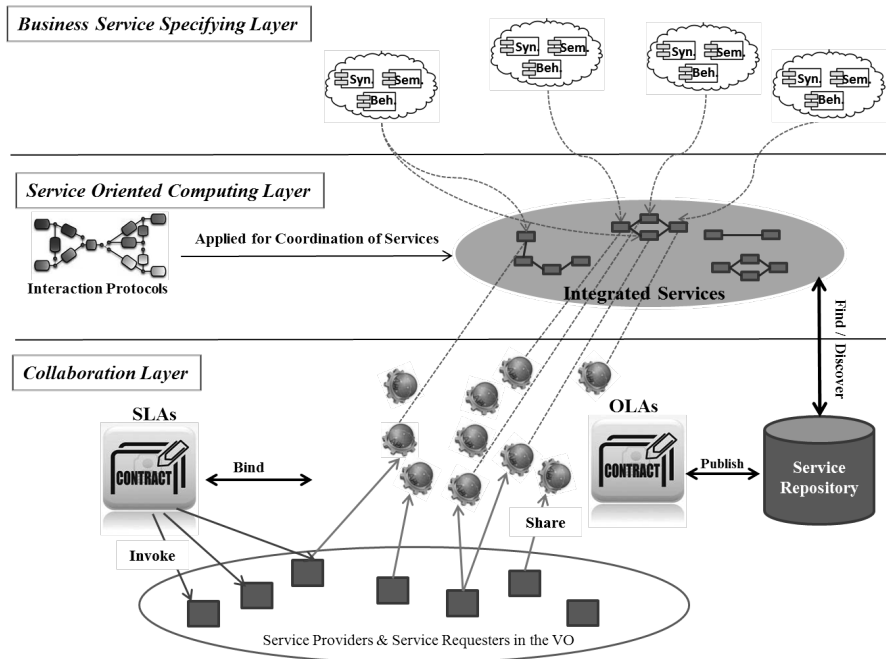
Business Service Specifying Layer

Syn. Sem. Beh.

Syn. Sem. Beh.

Syn. Sem. Beh.

Syn. Sem. Beh.

Service Oriented Computing Layer

Applied for Coordination of Services

Interaction Protocols

Integrated Services

Find / Discover

Collaboration Layer

SLAs

CONTRACT

Bind

OLAs

CONTRACT

Publish

Service Repository

Share

Invoke

Service Providers & Service Requesters in the VO